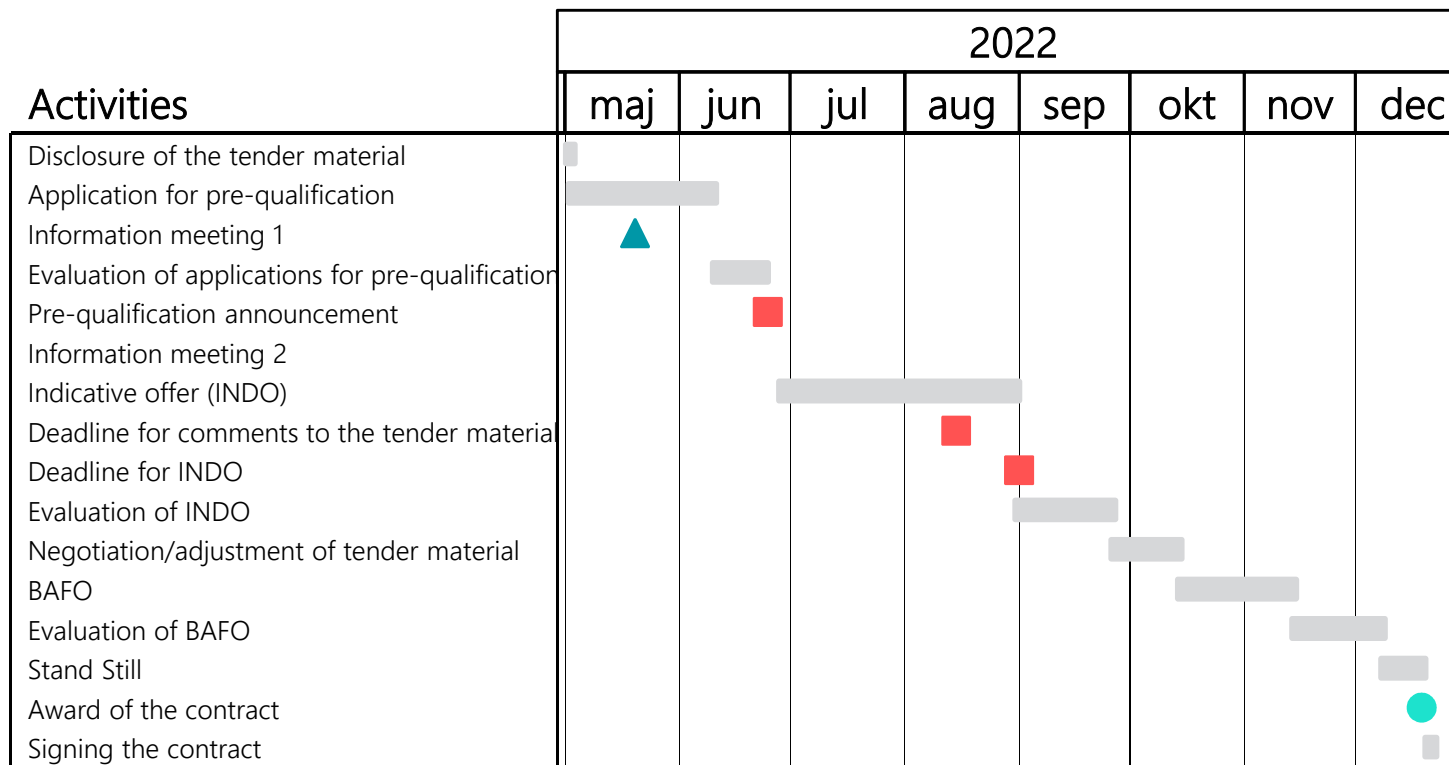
| Activities | 2022 | | | | | | | |
|---|---|---|---|---|---|---|---|---|
| | maj | jun | jul | aug | sep | okt | nov | dec |
| Disclosure of the tender material | | | | | | | | |
| Application for pre-qualification | | | | | | | | |
| Information meeting 1 | | | | | | | | |
| Evaluation of applications for pre-qualification | | | | | | | | |
| Pre-qualification announcement | | | | | | | | |
| Information meeting 2 | | | | | | | | |
| Indicative offer (INDO) | | | | | | | | |
| Deadline for comments to the tender material | | | | | | | | |
| Deadline for INDO | | | | | | | | |
| Evaluation of INDO | | | | | | | | |
| Negotiation/adjustment of tender material | | | | | | | | |
| BAFO | | | | | | | | |
| Evaluation of BAFO | | | | | | | | |
| Stand Still | | | | | | | | |
| Award of the contract | | | | | | | | |
| Signing the contract | | | | | | | | |